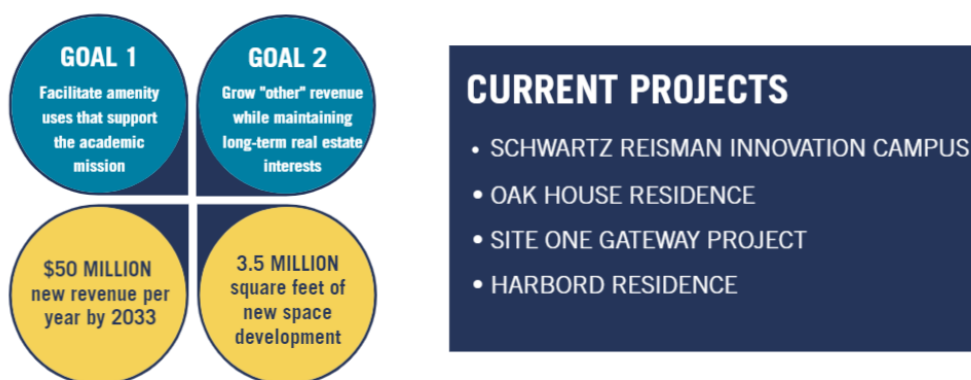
GOAL 1
Facilitate amenity uses that support the academic mission

GOAL 2
Grow "other" revenue while maintaining long-term real estate interests

$50 MILLION
new revenue per year by 2033

3.5 MILLION
square feet of new space development

CURRENT PROJECTS

• SCHWARTZ REISMAN INNOVATION CAMPUS
• OAK HOUSE RESIDENCE
• SITE ONE GATEWAY PROJECT
• HARBORD RESIDENCE